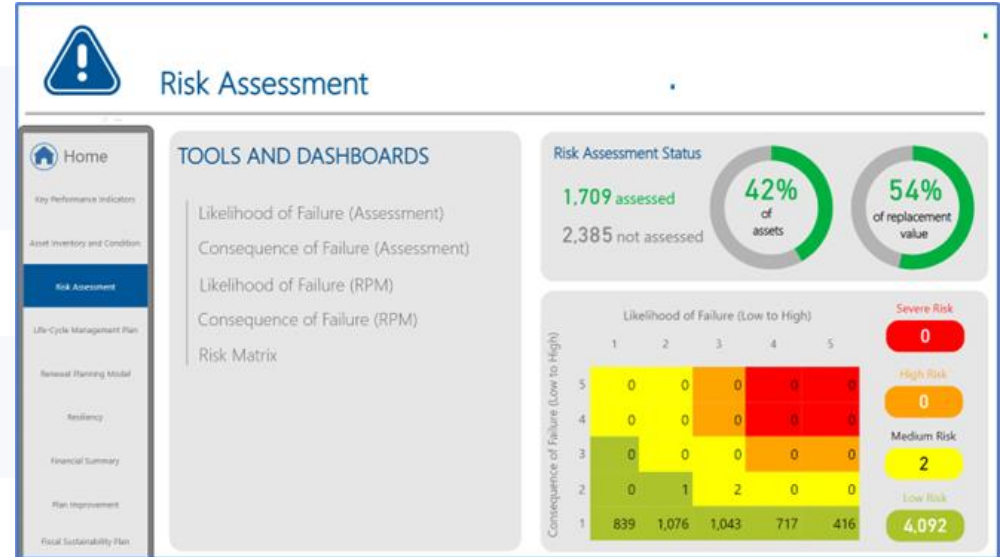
Risk Assessment

Home

Key Performance Indicators

Asset Inventory and Condition

Risk Assesment

Life-Cycle Management Plan

Renewal Planning Model

Resiliency

Financial Summary

Plan Improvement

Fiscal Sustainability Plan

TOOLS AND DASHBOARDS

Likelihood of Failure (Assessment)

Consequence of Failure (Assessment)

Likelihood of Failure (RPM)

Consequence of Failure (RPM)

Risk Matrix

Risk Assessment Status

1,709 assessed

2,385 not assessed

42% of assets

54% of replacement value

Likelihood of Failure (Low to High)

Consequence of Failure (Low to High)

| | 1 | 2 | 3 | 4 | 5 |
|---|---|---|---|---|---|
| 5 | 0 | 0 | 0 | 0 | 0 |
| 4 | 0 | 0 | 0 | 0 | 0 |
| 3 | 0 | 0 | 0 | 0 | 0 |
| 2 | 0 | 1 | 2 | 0 | 0 |
| 1 | 839 | 1,076 | 1,043 | 717 | 416 |

Severe Risk
0

High Risk
0

Medium Risk
2

Low Risk
4,092